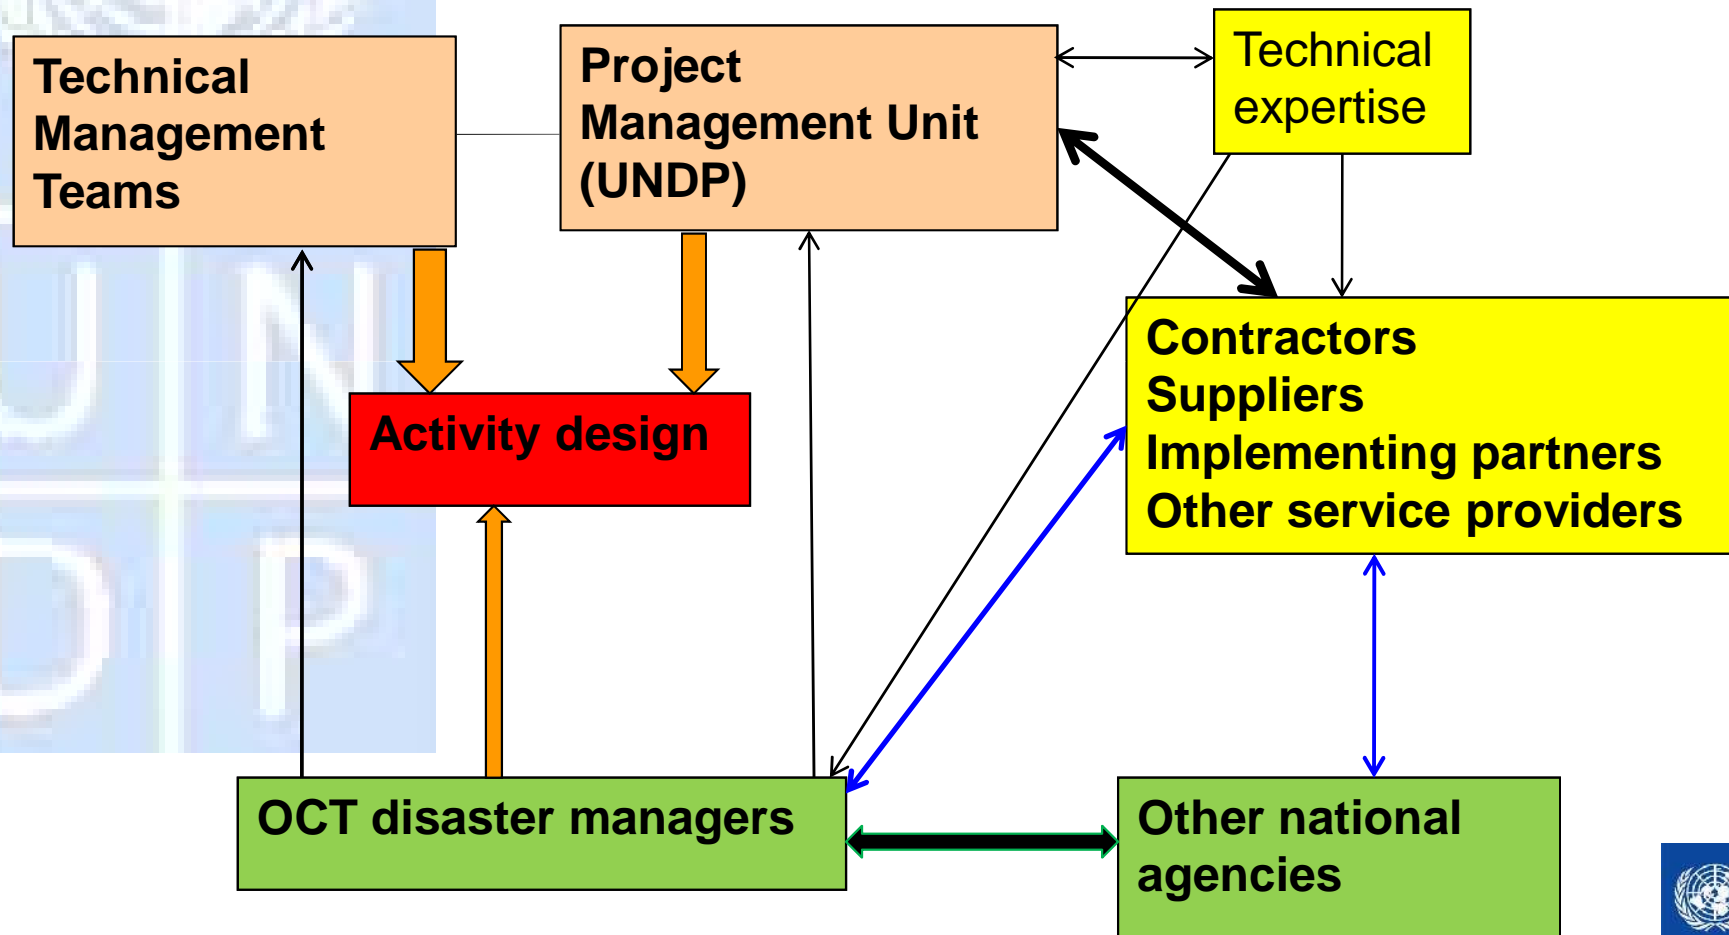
Technical Management Teams

Project Management Unit (UNDP)

Technical expertise

Contractors
Suppliers
Implementing partners
Other service providers

Activity design

OCT disaster managers

Other national agencies